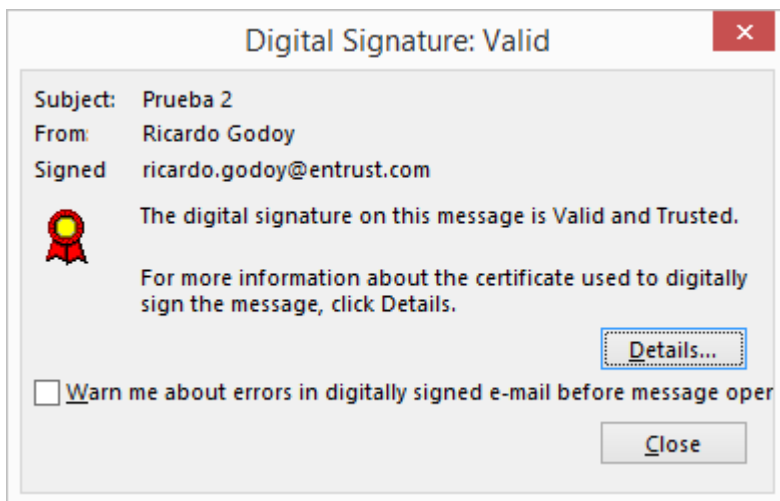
Digital Signature: Valid

✕

Subject: Prueba 2

From: Ricardo Godoy

Signed ricardo.godoy@entrust.com

The digital signature on this message is Valid and Trusted.

For more information about the certificate used to digitally sign the message, click Details.

Details...

Warn me about errors in digitally signed e-mail before message oper

Close